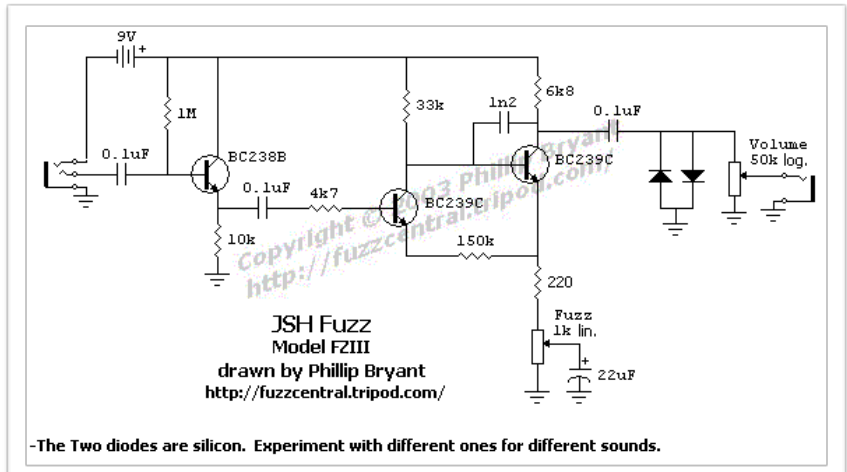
9V
+
1M
0.1uF
BC238B
33k
1n2
6k8
0.1uF
BC239C
Volume
50k log.
0.1uF
4k7
BC239C
10k
150k
220
Copyright © 2003 Phillip Bryant
http://fuzzcentral.tripod.com/
JSH Fuzz
Model FZIII
drawn by Phillip Bryant
http://fuzzcentral.tripod.com/
Fuzz
1k lin.
+
22uF

-The Two diodes are silicon. Experiment with different ones for different sounds.